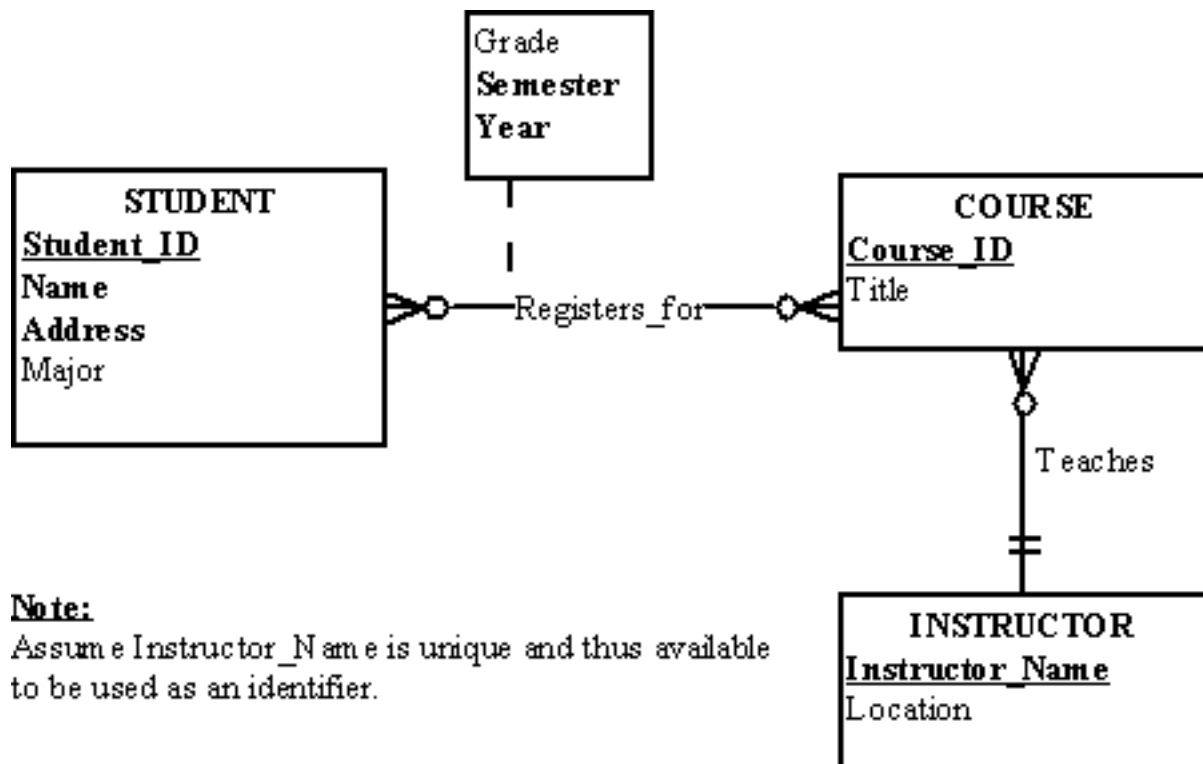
Grade
Semester
Year

STUDENT
Student_ID
Name
Address
Major

Registers_for

COURSE
Course_ID
Title

Teaches

INSTRUCTOR
Instructor_Name
Location

Note:
Assume Instructor_Name is unique and thus available to be used as an identifier.